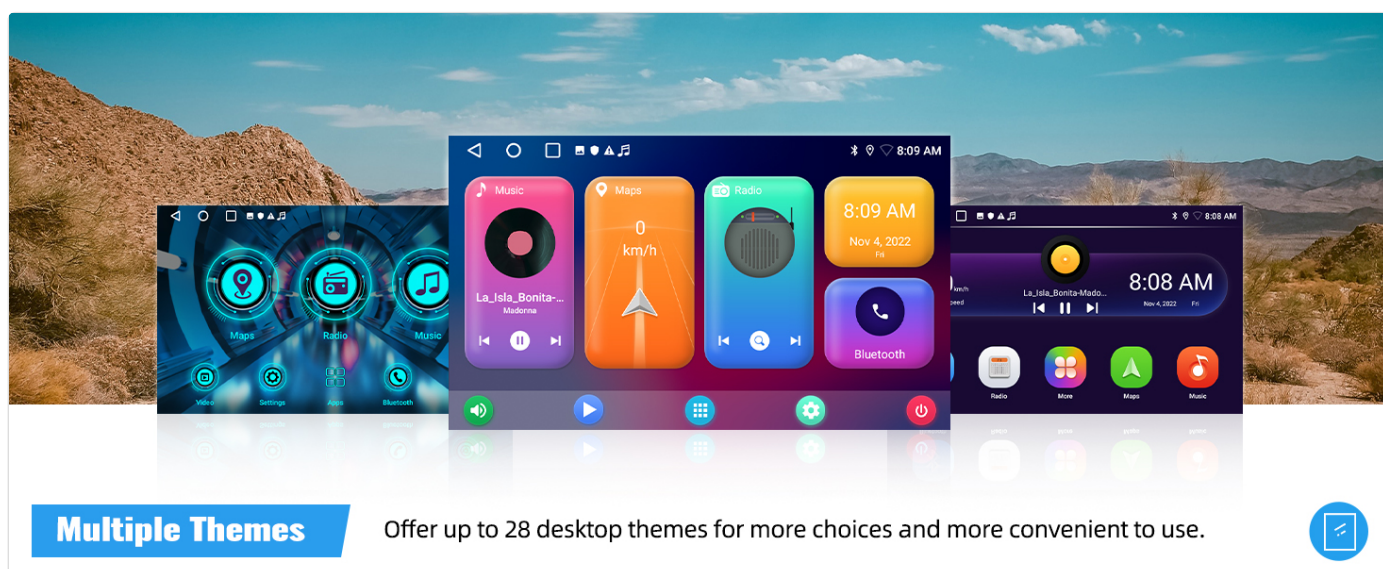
Maps Radio Music

Video Settings Apps Bluetooth

8:09 AM

Music

La_Isla_Bonita-...
Madonna

Maps

0
km/h

Radio

8:09 AM
Nov 4, 2022
Fri

Bluetooth

8:08 AM

km/h
Speed

La_Isla_Bonita-Mado...

8:08 AM
Nov 4, 2022 Fri

Radio More Maps Music

Multiple Themes

Offer up to 28 desktop themes for more choices and more convenient to use.